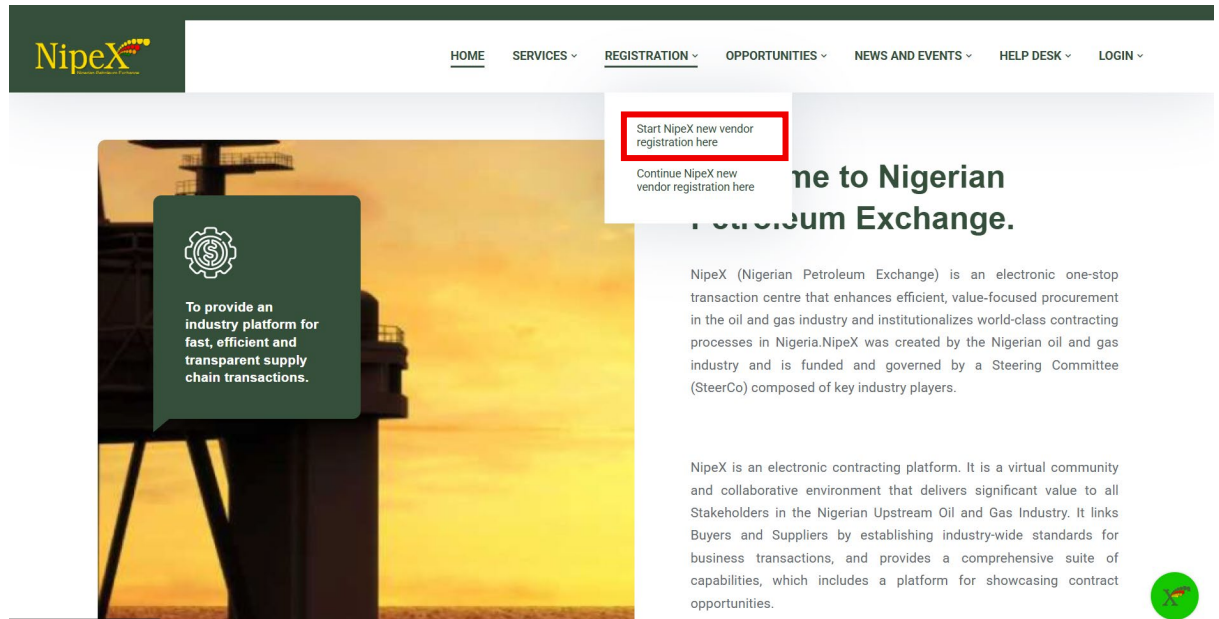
NipeX
Nigerian Petroleum Exchange

HOME SERVICES REGISTRATION OPPORTUNITIES NEWS AND EVENTS HELP DESK LOGIN

Start NipeX new vendor registration here

Continue NipeX new vendor registration here

To provide an industry platform for fast, efficient and transparent supply chain transactions.

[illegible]me to Nigerian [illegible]eum Exchange.

NipeX (Nigerian Petroleum Exchange) is an electronic one-stop transaction centre that enhances efficient, value-focused procurement in the oil and gas industry and institutionalizes world-class contracting processes in Nigeria.NipeX was created by the Nigerian oil and gas industry and is funded and governed by a Steering Committee (SteerCo) composed of key industry players.

NipeX is an electronic contracting platform. It is a virtual community and collaborative environment that delivers significant value to all Stakeholders in the Nigerian Upstream Oil and Gas Industry. It links Buyers and Suppliers by establishing industry-wide standards for business transactions, and provides a comprehensive suite of capabilities, which includes a platform for showcasing contract opportunities.